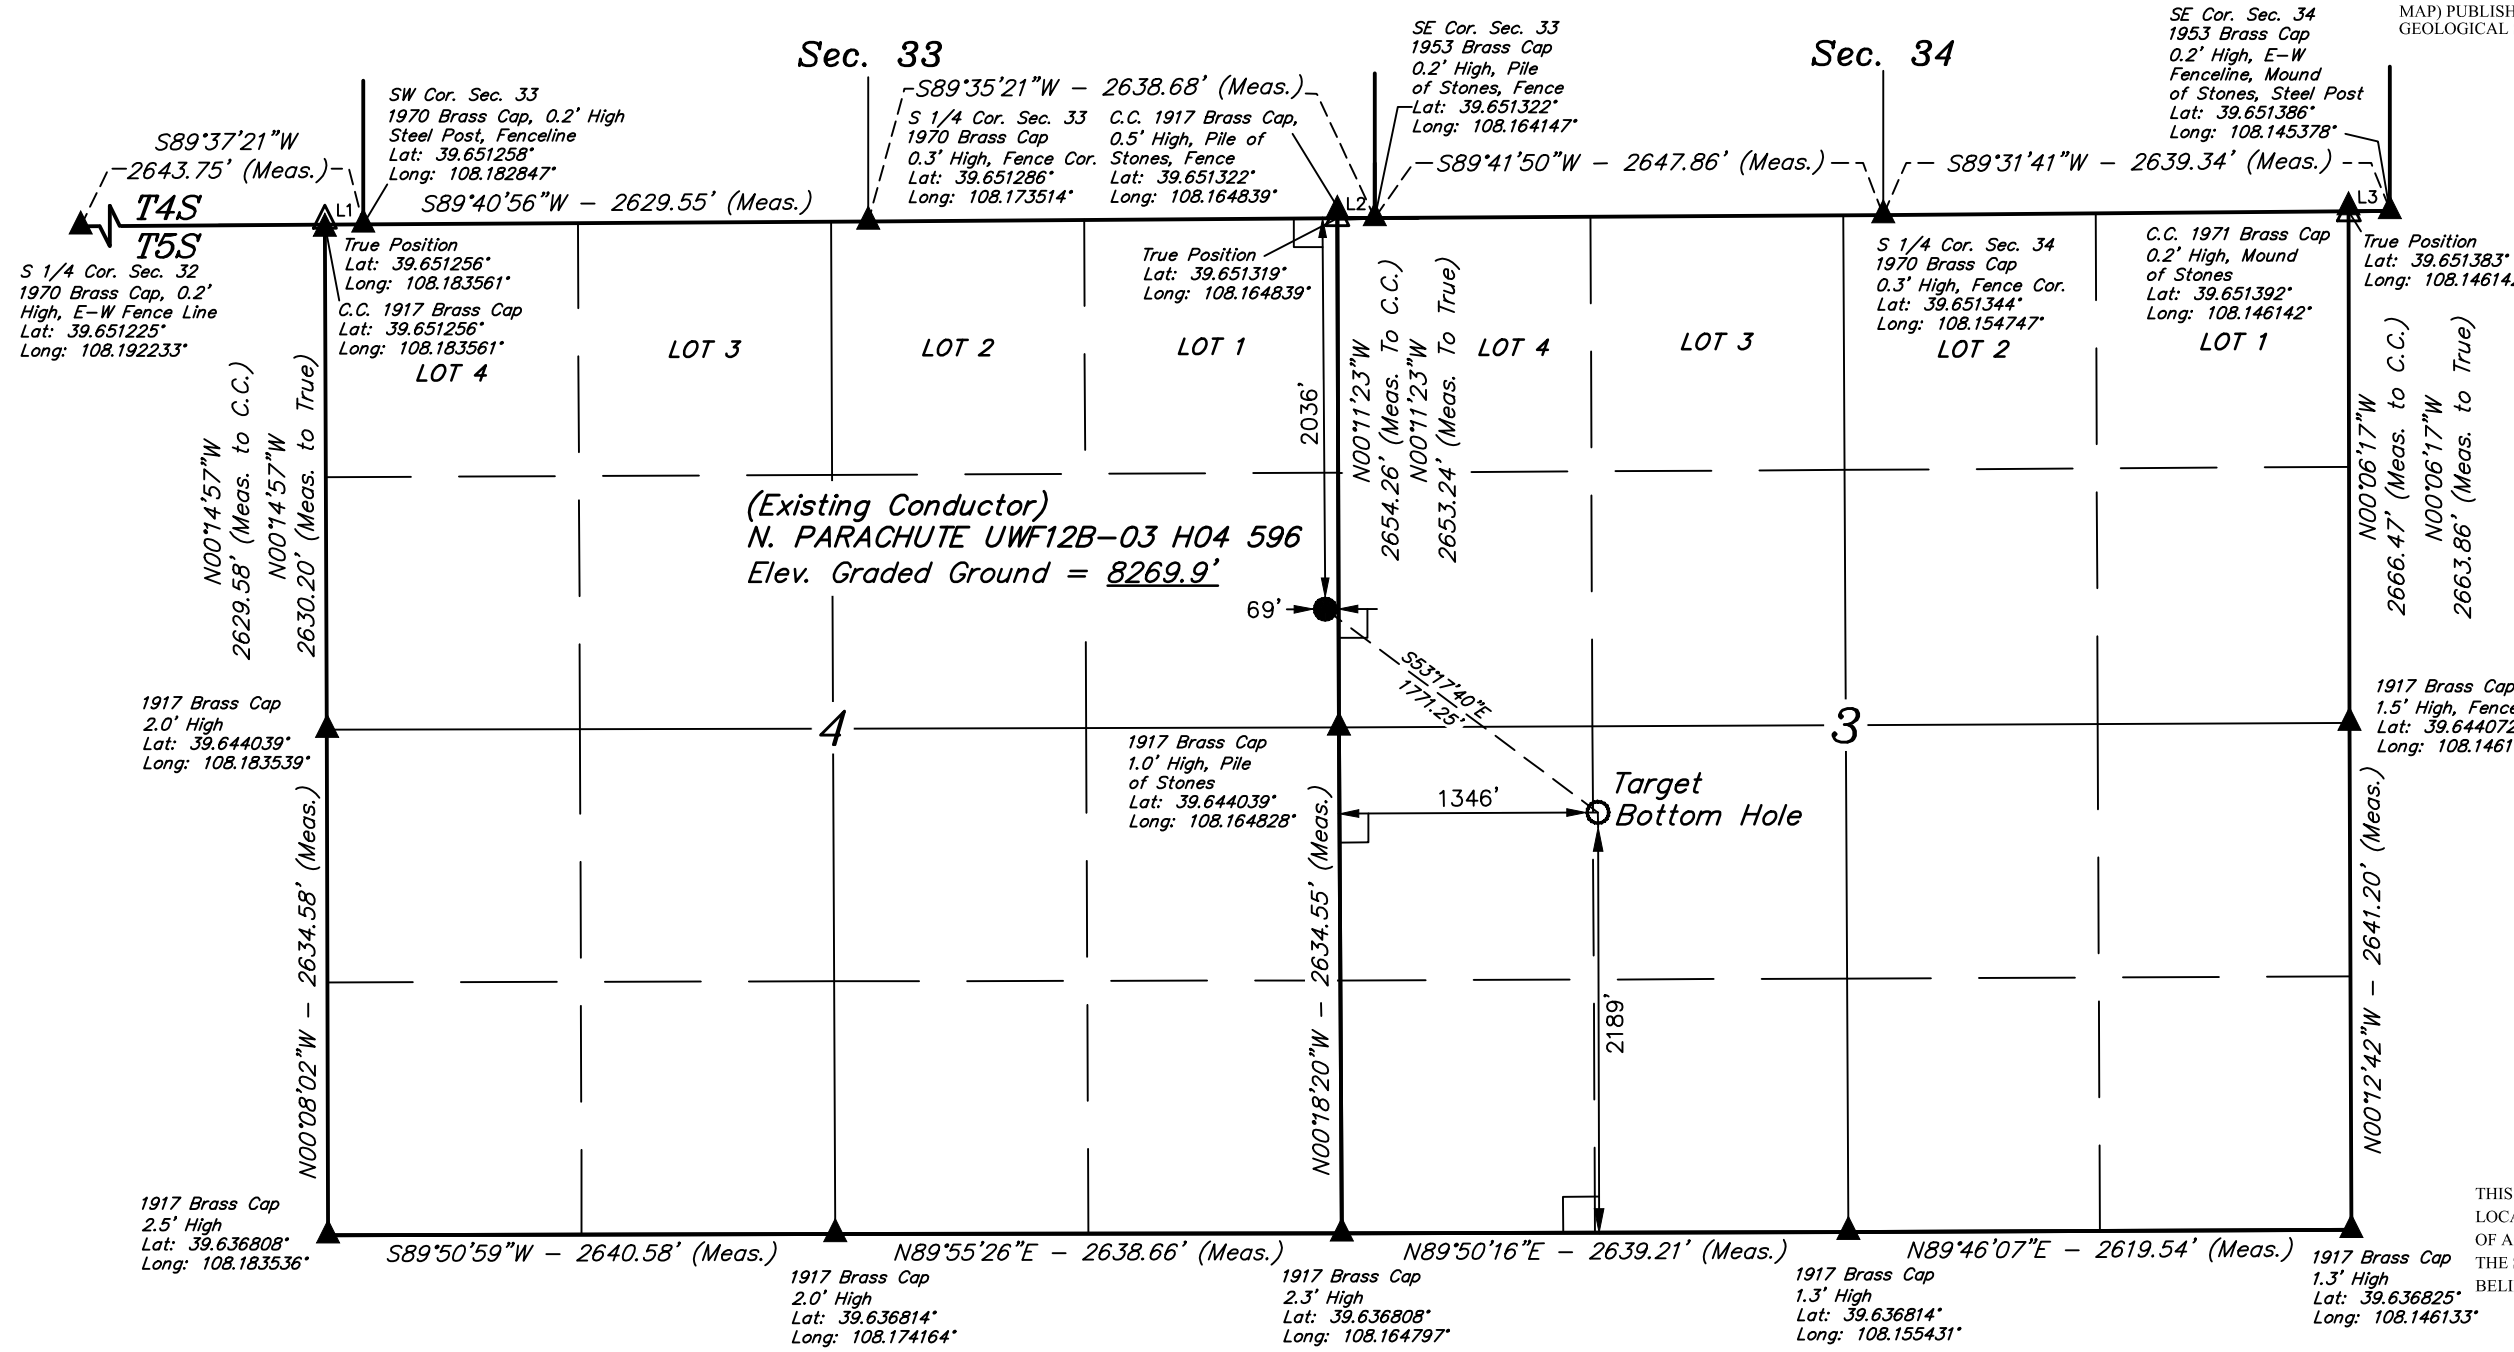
MAP) PUBLISH
GEOLOGICAL

Sec. 33

Sec. 34

SE Cor. Sec. 33
1953 Brass Cap
0.2' High, Pile
of Stones, Fence
Lat: 39.651322°
Long: 108.164147°

SE Cor. Sec. 34
1953 Brass Cap
0.2' High, E–W
Fenceline, Mound
of Stones, Steel Post
Lat: 39.651386°
Long: 108.145378°

S89°37'21"W
2643.75' (Meas.)

SW Cor. Sec. 33
1970 Brass Cap, 0.2' High
Steel Post, Fenceline
Lat: 39.651258°
Long: 108.182847°

S89°35'21"W – 2638.68' (Meas.)

S 1/4 Cor. Sec. 33
1970 Brass Cap
0.3' High, Fence Cor.
Lat: 39.651286°
Long: 108.173514°

C.C. 1917 Brass Cap,
0.5' High, Pile of
Stones, Fence
Lat: 39.651322°
Long: 108.164839°

S89°41'50"W – 2647.86' (Meas.)

S89°31'41"W – 2639.34' (Meas.)

T4S
T5S

L1

S89°40'56"W – 2629.55' (Meas.)

L2

L3

S 1/4 Cor. Sec. 32
1970 Brass Cap, 0.2'
High, E–W Fence Line
Lat: 39.651225°
Long: 108.192233°

True Position
Lat: 39.651256°
Long: 108.183561°

C.C. 1917 Brass Cap
Lat: 39.651256°
Long: 108.183561°

True Position
Lat: 39.651319°
Long: 108.164839°

S 1/4 Cor. Sec. 34
1970 Brass Cap
0.3' High, Fence Cor.
Lat: 39.651344°
Long: 108.154747°

C.C. 1971 Brass Cap
0.2' High, Mound
of Stones
Lat: 39.651392°
Long: 108.146142°

True Position
Lat: 39.651383°
Long: 108.14614

LOT 4
LOT 3
LOT 2
LOT 1
LOT 4
LOT 3
LOT 2
LOT 1

N00°14'57"W
2629.58' (Meas. to C.C.)
N00°14'57"W
2630.20' (Meas. to True)

2036'

N00°11'23"W
2654.26' (Meas. To C.C.)
N00°11'23"W
2653.24' (Meas. To True)

N00°06'17"W
2666.47' (Meas. to C.C.)
N00°06'17"W
2663.86' (Meas. to True)

(Existing Conductor)
N. PARACHUTE UWF12B–03 H04 596
Elev. Graded Ground = 8269.9'

69'

S53°17'40"E
1771.25'

1917 Brass Cap
2.0' High
Lat: 39.644039°
Long: 108.183539°

4

1917 Brass Cap
1.0' High, Pile
of Stones
Lat: 39.644039°
Long: 108.164828°

3

1917 Brass Cap
1.5' High, Fence
Lat: 39.644072
Long: 108.1461

Target
Bottom Hole

1346'

N00°08'02"W – 2634.58' (Meas.)

N00°18'20"W – 2634.55' (Meas.)

N00°12'42"W – 2641.20' (Meas.)

2189'

1917 Brass Cap
2.5' High
Lat: 39.636808°
Long: 108.183536°

S89°50'59"W – 2640.58' (Meas.)

N89°55'26"E – 2638.66' (Meas.)

N89°50'16"E – 2639.21' (Meas.)

N89°46'07"E – 2619.54' (Meas.)

1917 Brass Cap
2.0' High
Lat: 39.636814°
Long: 108.174164°

1917 Brass Cap
2.3' High
Lat: 39.636808°
Long: 108.164797°

1917 Brass Cap
1.3' High
Lat: 39.636814°
Long: 108.155431°

1917 Brass Cap
1.3' High
Lat: 39.636825°
Long: 108.146133°

THIS
LOCA
OF A
THE
BELI